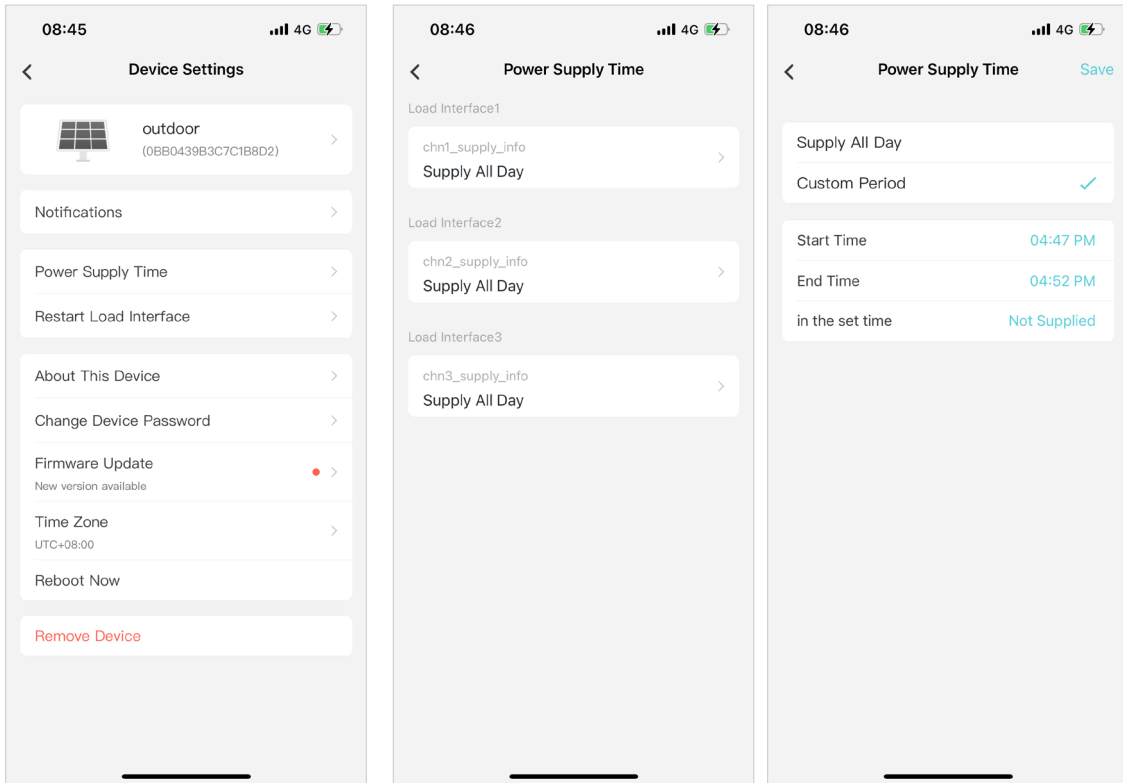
08:45 4G

Device Settings

outdoor
(0BB0439B3C7C1B8D2)

Notifications

Power Supply Time

Restart Load Interface

About This Device

Change Device Password

Firmware Update
New version available

Time Zone
UTC+08:00

Reboot Now

Remove Device

08:46 4G

Power Supply Time

Load Interface1

chn1_supply_info
Supply All Day

Load Interface2

chn2_supply_info
Supply All Day

Load Interface3

chn3_supply_info
Supply All Day

08:46 4G

Power Supply Time Save

Supply All Day

Custom Period

Start Time 04:47 PM

End Time 04:52 PM

in the set time Not Supplied